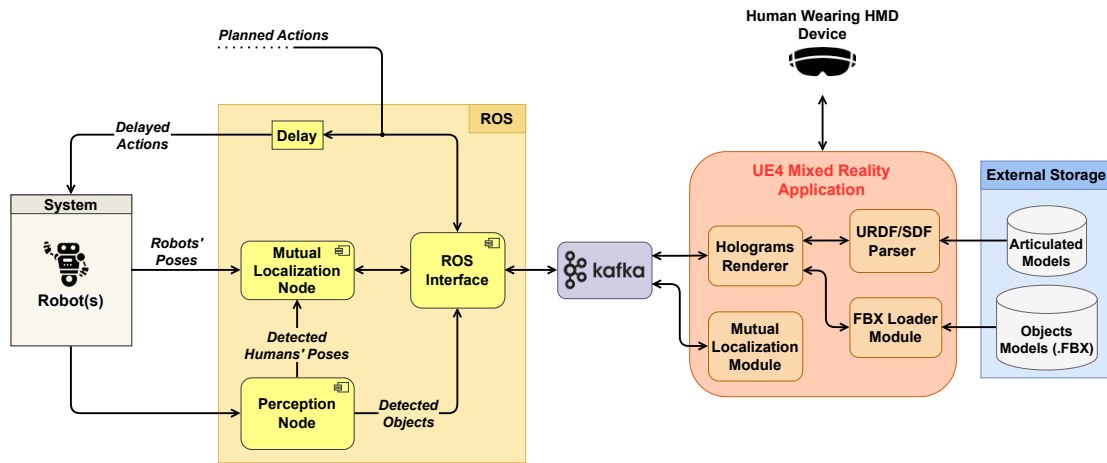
Planned Actions

Human Wearing HMD Device

ROS

Delayed Actions

Delay

UE4 Mixed Reality Application

External Storage

System

Robots' Poses

Mutual Localization Node

ROS Interface

kafka

Holograms Renderer

URDF/SDF Parser

Articulated Models

Robot(s)

Detected Humans' Poses

FBX Loader Module

Objects Models (.FBX)

Mutual Localization Module

Perception Node

Detected Objects